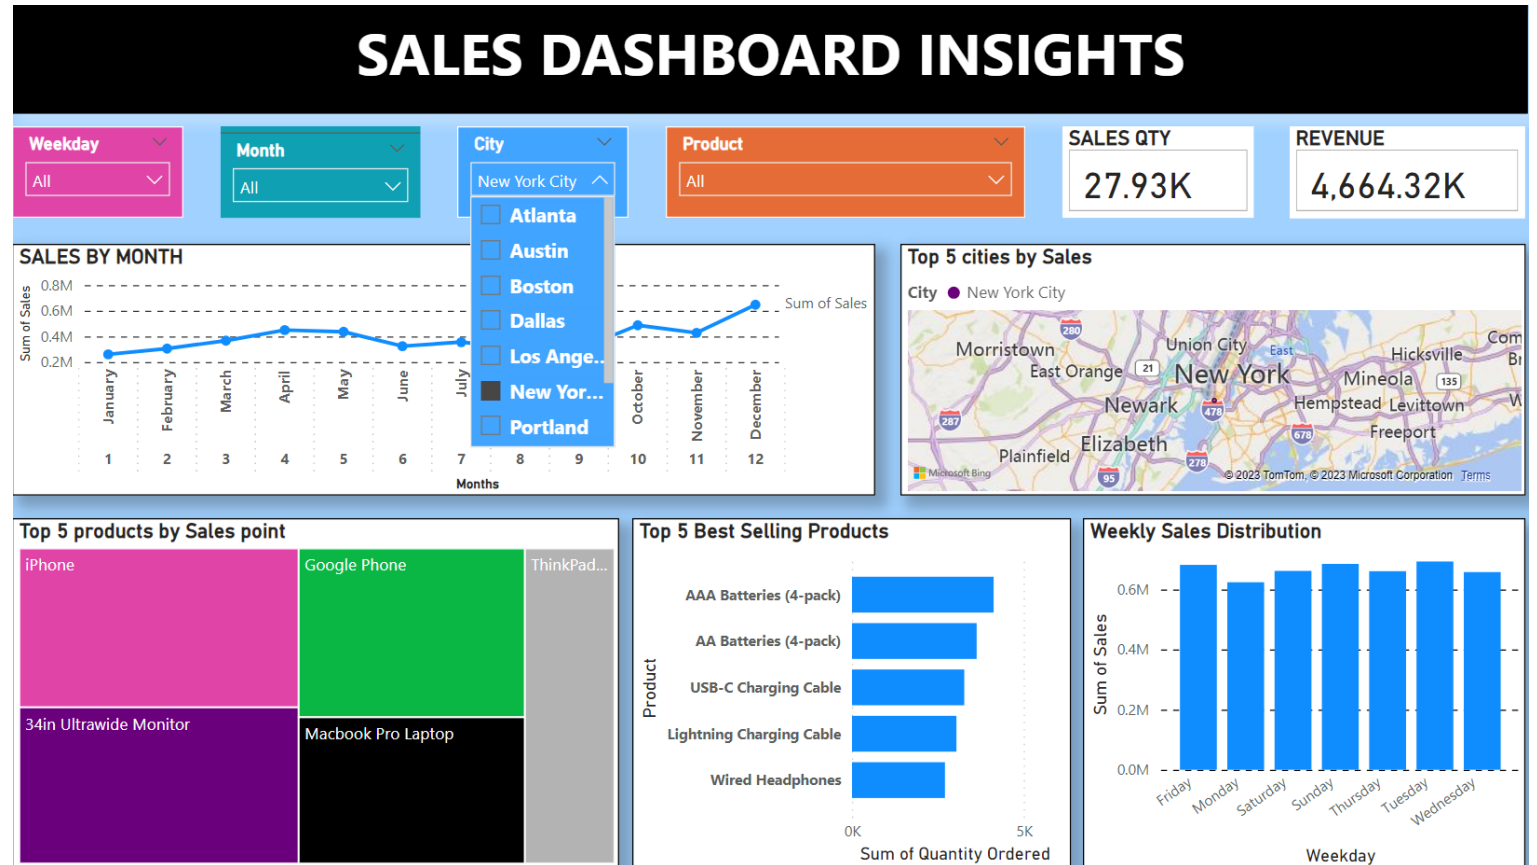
SALES DASHBOARD INSIGHTS

Weekday
All

Month
All

City
New York City
Atlanta
Austin
Boston
Dallas
Los Ange...
New Yor...
Portland

Product
All

SALES QTY
27.93K

REVENUE
4,664.32K

SALES BY MONTH
Sum of Sales
0.8M
0.6M
0.4M
0.2M
Sum of Sales
January
February
March
April
May
June
July
October
November
December
1 2 3 4 5 6 7 8 9 10 11 12
Months

Top 5 cities by Sales
City ● New York City
Morristown
East Orange
Union City
East
New York
Hicksville
Mineola
Newark
Hempstead
Levittown
Freeport
Elizabeth
Plainfield
Com
Br
W
280
21
478
287
678
135
278
95
Microsoft Bing
© 2023 TomTom, © 2023 Microsoft Corporation Terms

Top 5 products by Sales point
iPhone
Google Phone
ThinkPad...
34in Ultrawide Monitor
Macbook Pro Laptop

Top 5 Best Selling Products
Product
AAA Batteries (4-pack)
AA Batteries (4-pack)
USB-C Charging Cable
Lightning Charging Cable
Wired Headphones
0K
5K
Sum of Quantity Ordered

Weekly Sales Distribution
0.6M
0.4M
0.2M
0.0M
Sum of Sales
Friday
Monday
Saturday
Sunday
Thursday
Tuesday
Wednesday
Weekday